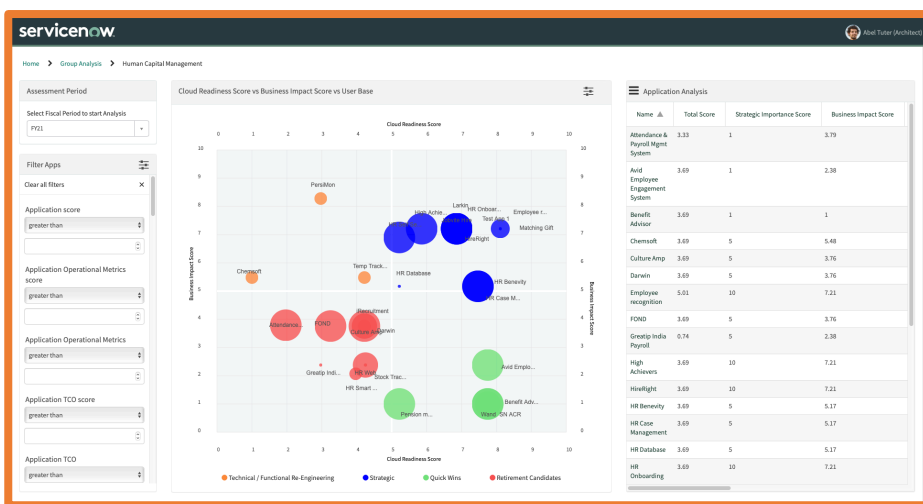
servicenow

Abel Tuter (Architect)

Home > Group Analysis > Human Capital Management

Assessment Period

Select Fiscal Period to start Analysis

FY21

Filter Apps

Clear all filters ×

Application score

greater than

Application Operational Metrics score

greater than

Application Operational Metrics

greater than

Application TCO score

greater than

Application TCO

Cloud Readiness Score vs Business Impact Score vs User Base

Cloud Readiness Score

0 1 2 3 4 5 6 7 8 9 10

Business Impact Score

10 9 8 7 6 5 4 3 2 1 0

PersiMon
Larkin
HR Onboar...
High Achie...
Employee r...
Test App 1
Matching Gift
HireRight
Chemsoft
Temp Track...
HR Database
HR Benevity
HR Case M...
Recruitment
Attendance...
FOND
Culture Amp
Darwin
Greatip Indi...
HR Web
Stock Trac...
HR Smart ...
Avid Emplo...
Benefit Adv...
Pension m...
Wand - SN ACR

Cloud Readiness Score

Technical / Functional Re-Engineering
Strategic
Quick Wins
Retirement Candidates

Application Analysis

| Name ▲ | Total Score | Strategic Importance Score | Business Impact Score |
|---|---|---|---|
| Attendance & Payroll Mgmt System | 3.33 | 1 | 3.79 |
| Avid Employee Engagement System | 3.69 | 1 | 2.38 |
| Benefit Advisor | 3.69 | 1 | 1 |
| Chemsoft | 3.69 | 5 | 5.48 |
| Culture Amp | 3.69 | 5 | 3.76 |
| Darwin | 3.69 | 5 | 3.76 |
| Employee recognition | 5.01 | 10 | 7.21 |
| FOND | 3.69 | 5 | 3.76 |
| Greatip India Payroll | 0.74 | 5 | 2.38 |
| High Achievers | 3.69 | 10 | 7.21 |
| HireRight | 3.69 | 10 | 7.21 |
| HR Benevity | 3.69 | 5 | 5.17 |
| HR Case Management | 3.69 | 5 | 5.17 |
| HR Database | 3.69 | 5 | 5.17 |
| HR Onboarding | 3.69 | 10 | 7.21 |